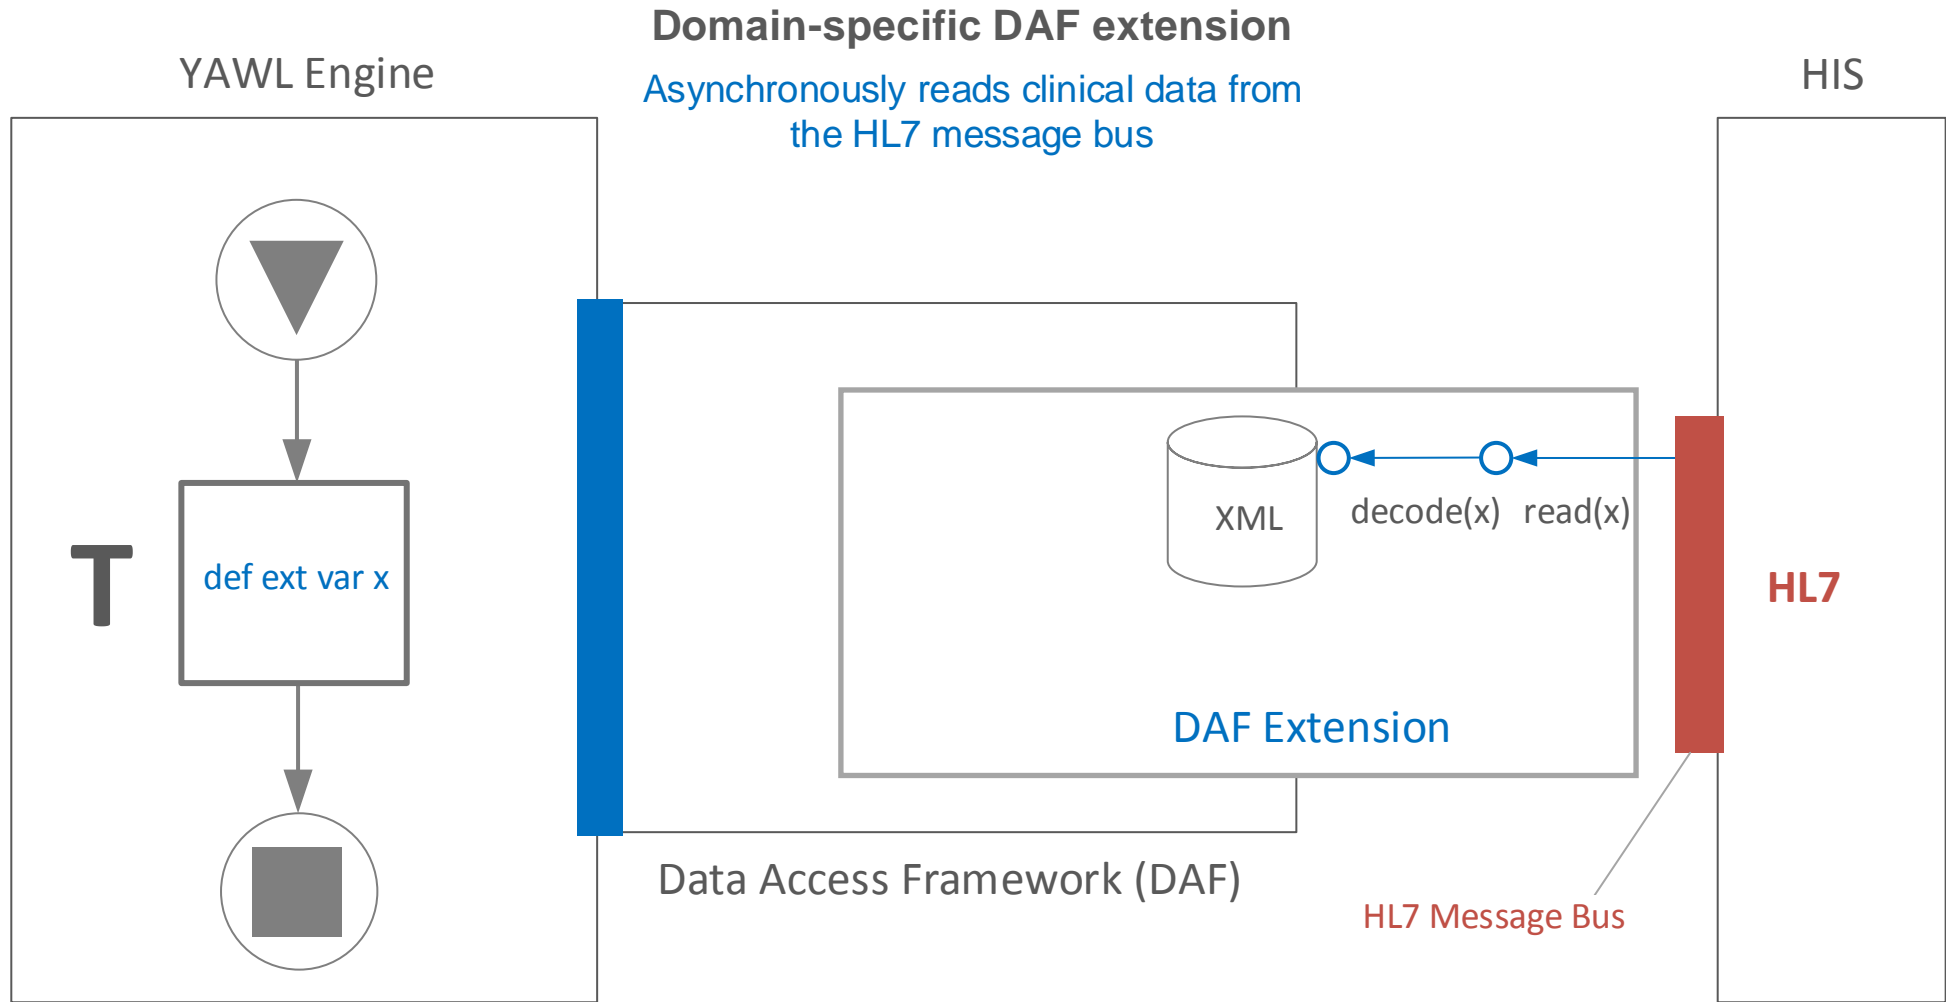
Domain-specific DAF extension

Asynchronously reads clinical data from the HL7 message bus

YAWL Engine

HIS

def ext var x

XML

decode(x) read(x)

HL7

DAF Extension

Data Access Framework (DAF)

HL7 Message Bus